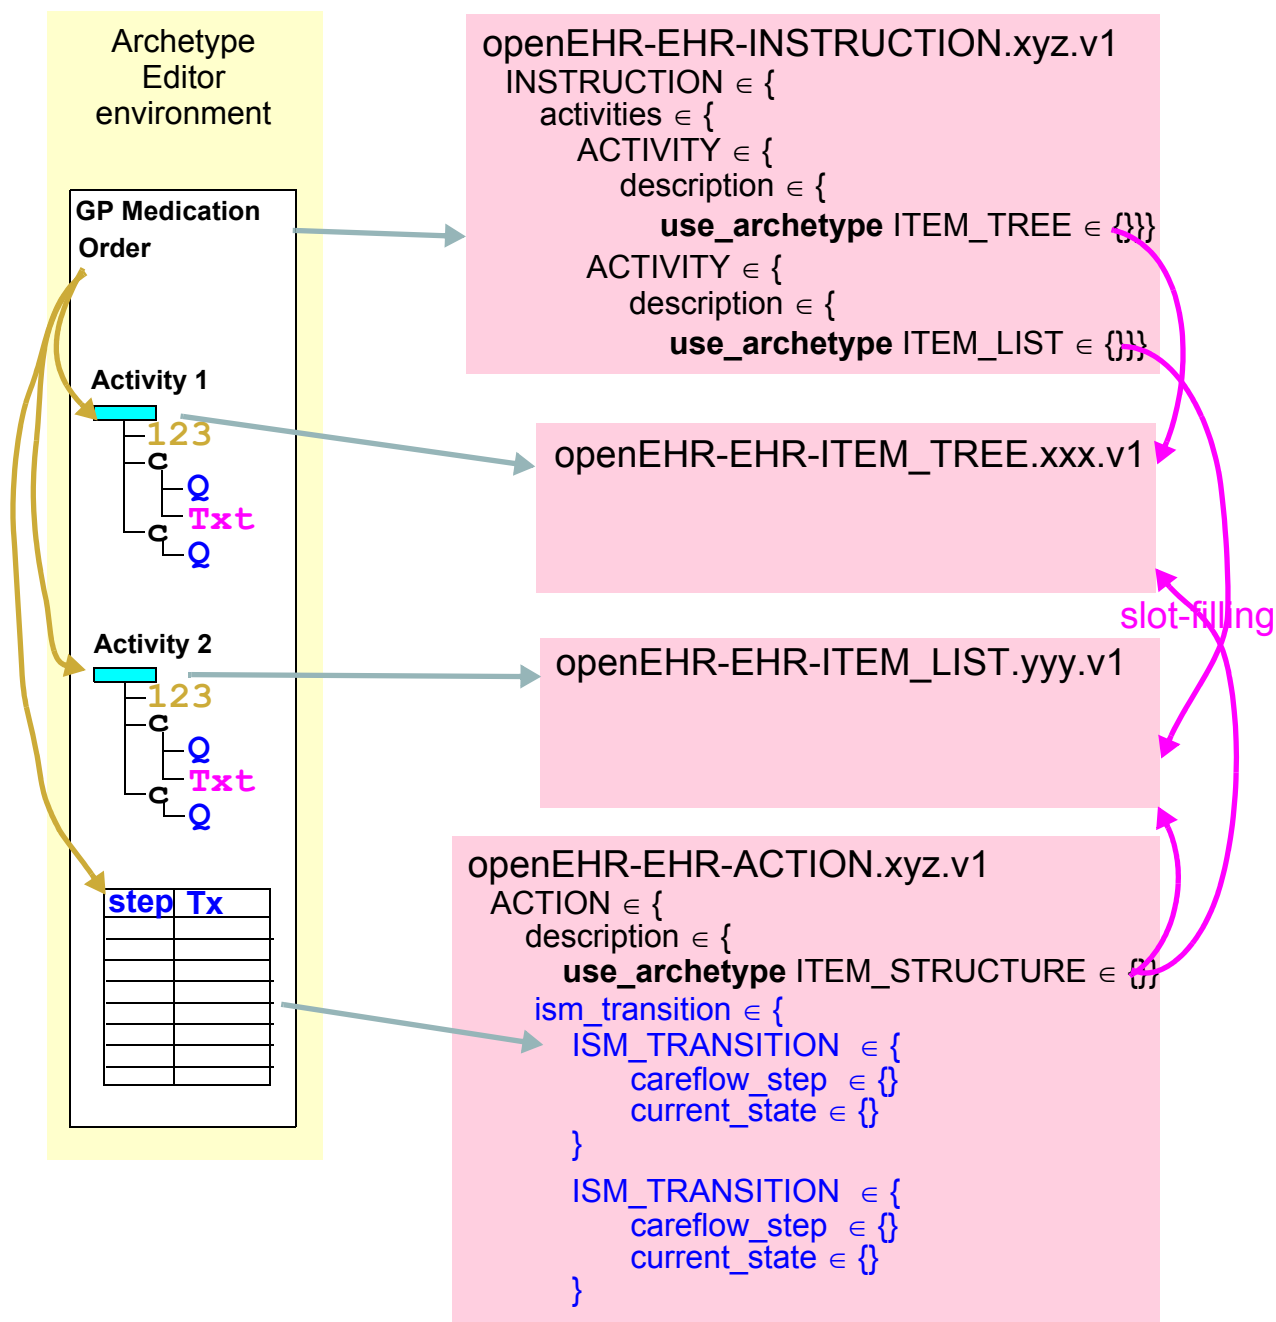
Archetype Editor environment

GP Medication Order

Activity 1

123
C
Q
Txt
C
Q

Activity 2

123
C
Q
Txt
C
Q

| step | Tx |
|---|---|
| | |
| | |
| | |
| | |
| | |
| | |
| | |
| | |

openEHR-EHR-INSTRUCTION.xyz.v1
INSTRUCTION $\in$ {
activities $\in$ {
ACTIVITY $\in$ {
description $\in$ {
**use_archetype** ITEM_TREE $\in$ {}}}
ACTIVITY $\in$ {
description $\in$ {
**use_archetype** ITEM_LIST $\in$ {}}}

openEHR-EHR-ITEM_TREE.xxx.v1

slot-filling

openEHR-EHR-ITEM_LIST.yyy.v1

openEHR-EHR-ACTION.xyz.v1
ACTION $\in$ {
description $\in$ {
**use_archetype** ITEM_STRUCTURE $\in$ {}}
ism_transition $\in$ {
ISM_TRANSITION $\in$ {
careflow_step $\in$ {}
current_state $\in$ {}
}
ISM_TRANSITION $\in$ {
careflow_step $\in$ {}
current_state $\in$ {}
}